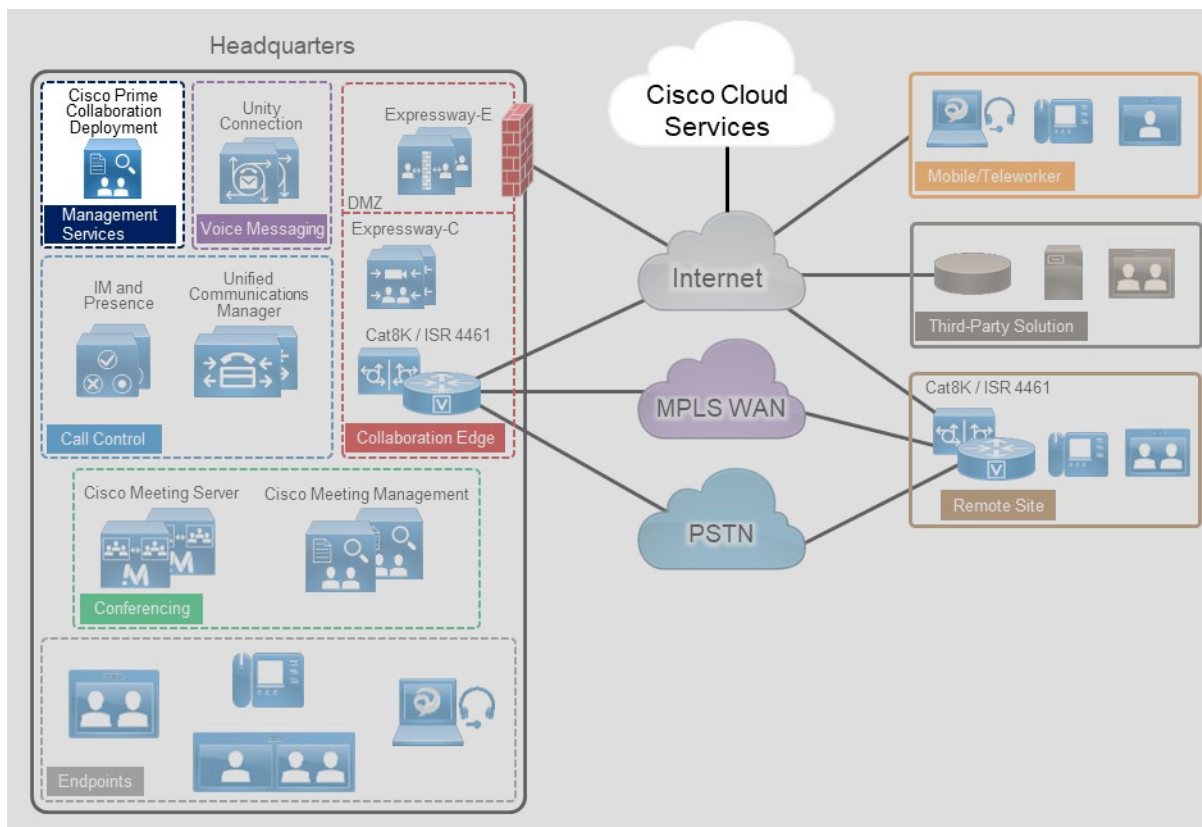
Headquarters

Cisco Prime Collaboration Deployment

Management Services

Unity Connection

Voice Messaging

Expressway-E

DMZ

Expressway-C

Cat8K / ISR 4461

Collaboration Edge

IM and Presence

Unified Communications Manager

Call Control

Cisco Meeting Server

Cisco Meeting Management

Conferencing

Endpoints

Cisco Cloud Services

Internet

MPLS WAN

PSTN

Mobile/Teleworker

Third-Party Solution

Cat8K / ISR 4461

Remote Site